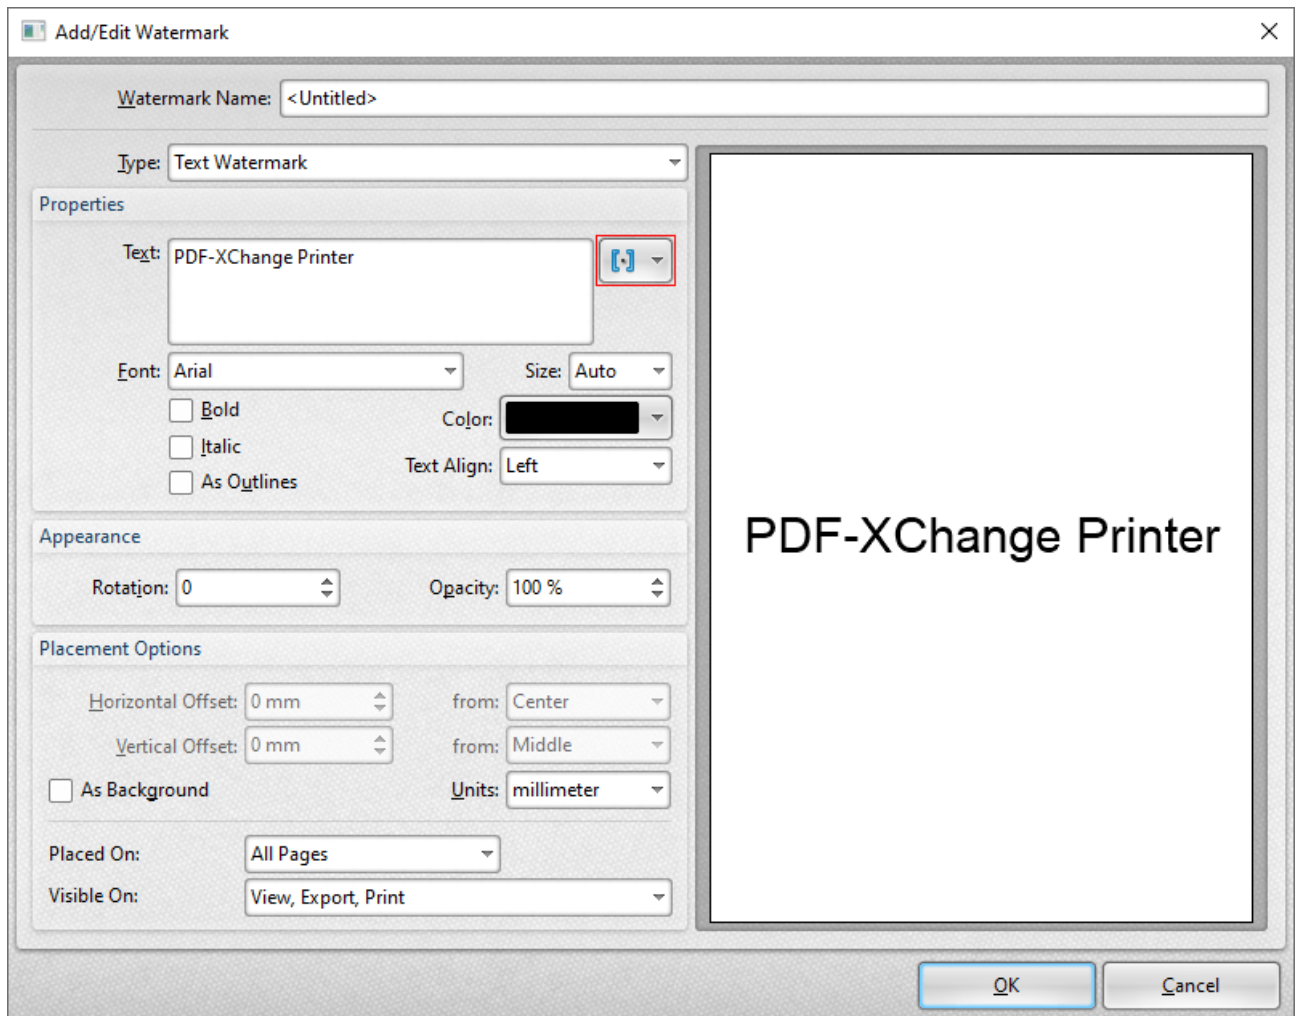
Add/Edit Watermark

Watermark Name: <Untitled>

Type: Text Watermark

Properties

Text: PDF-XChange Printer

Font: Arial

Size: Auto

Bold

Color:

Italic

Text Align: Left

As Outlines

Appearance

Rotation: 0

Opacity: 100 %

Placement Options

Horizontal Offset: 0 mm

from: Center

Vertical Offset: 0 mm

from: Middle

As Background

Units: millimeter

Placed On: All Pages

Visible On: View, Export, Print

PDF-XChange Printer

OK

Cancel